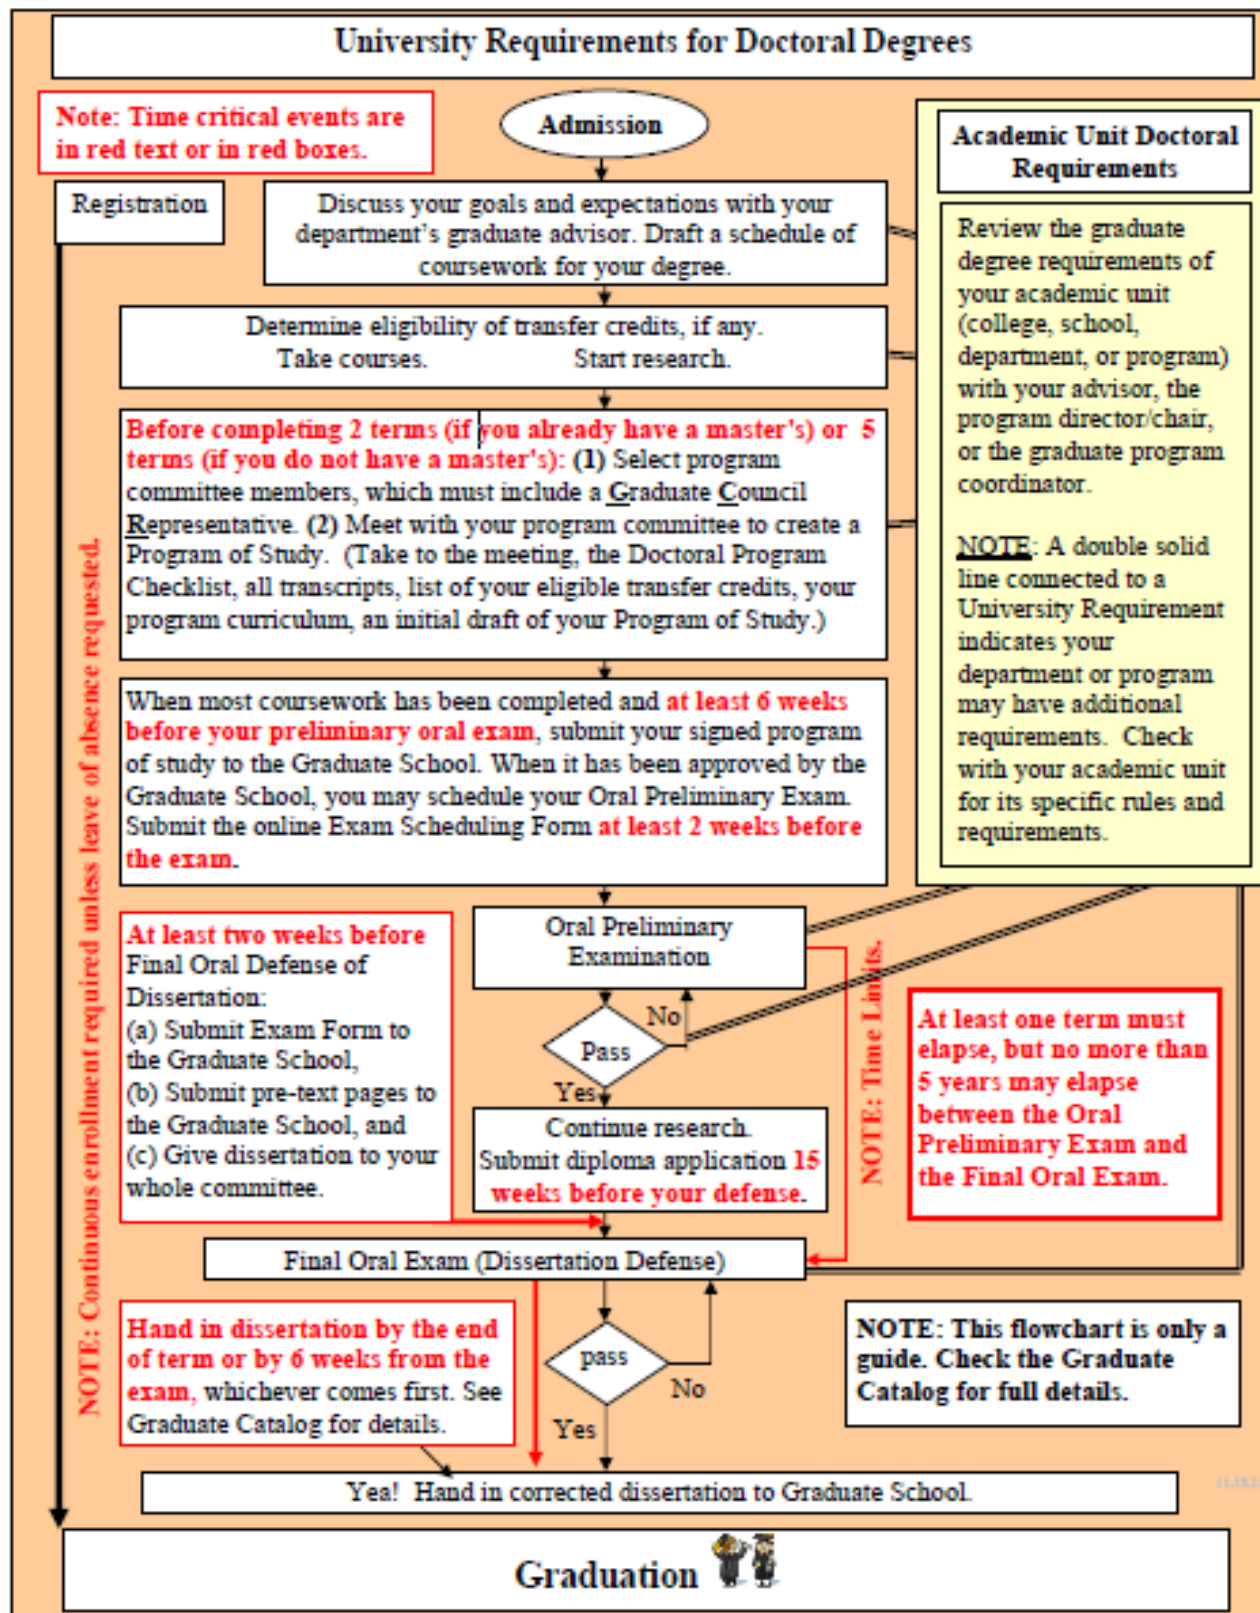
University Requirements for Doctoral Degrees

Note: Time critical events are in red text or in red boxes.

Admission

Registration

Discuss your goals and expectations with your department's graduate advisor. Draft a schedule of coursework for your degree.

Determine eligibility of transfer credits, if any.
Take courses. Start research.

Before completing 2 terms (if you already have a master's) or 5 terms (if you do not have a master's): (1) Select program committee members, which must include a Graduate Council Representative. (2) Meet with your program committee to create a Program of Study. (Take to the meeting, the Doctoral Program Checklist, all transcripts, list of your eligible transfer credits, your program curriculum, an initial draft of your Program of Study.)

When most coursework has been completed and at least 6 weeks before your preliminary oral exam, submit your signed program of study to the Graduate School. When it has been approved by the Graduate School, you may schedule your Oral Preliminary Exam. Submit the online Exam Scheduling Form at least 2 weeks before the exam.

Academic Unit Doctoral Requirements

Review the graduate degree requirements of your academic unit (college, school, department, or program) with your advisor, the program director/chair, or the graduate program coordinator.

NOTE: A double solid line connected to a University Requirement indicates your department or program may have additional requirements. Check with your academic unit for its specific rules and requirements.

NOTE: Continuous enrollment required unless leave of absence requested.

At least two weeks before Final Oral Defense of Dissertation:
(a) Submit Exam Form to the Graduate School,
(b) Submit pre-text pages to the Graduate School, and
(c) Give dissertation to your whole committee.

Oral Preliminary Examination

Pass

No

Yes

Continue research. Submit diploma application 15 weeks before your defense.

NOTE: Time Limits.

At least one term must elapse, but no more than 5 years may elapse between the Oral Preliminary Exam and the Final Oral Exam.

Final Oral Exam (Dissertation Defense)

Hand in dissertation by the end of term or by 6 weeks from the exam, whichever comes first. See Graduate Catalog for details.

pass

No

Yes

NOTE: This flowchart is only a guide. Check the Graduate Catalog for full details.

Yea! Hand in corrected dissertation to Graduate School.

Graduation